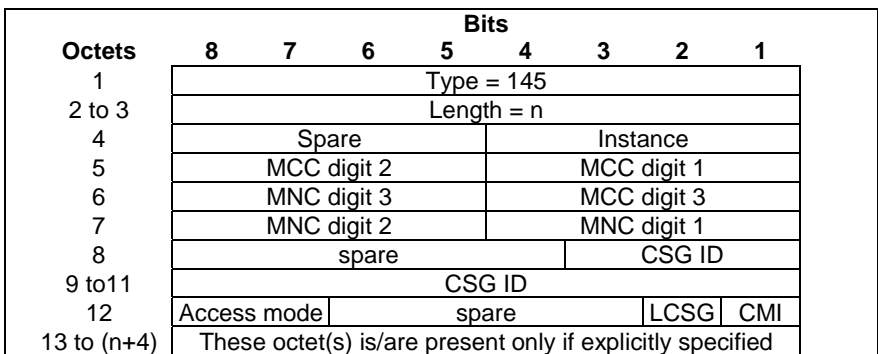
| | Bits | | | | | | | |
|---|---|---|---|---|---|---|---|---|
| **Octets** | **8** | **7** | **6** | **5** | **4** | **3** | **2** | **1** |
| 1 | Type = 145 | | | | | | | |
| 2 to 3 | Length = n | | | | | | | |
| 4 | Spare | | | | Instance | | | |
| 5 | MCC digit 2 | | | | MCC digit 1 | | | |
| 6 | MNC digit 3 | | | | MCC digit 3 | | | |
| 7 | MNC digit 2 | | | | MNC digit 1 | | | |
| 8 | spare | | | | | CSG ID | | |
| 9 to11 | CSG ID | | | | | | | |
| 12 | Access mode | | spare | | | | LCSG | CMI |
| 13 to (n+4) | These octet(s) is/are present only if explicitly specified | | | | | | | |